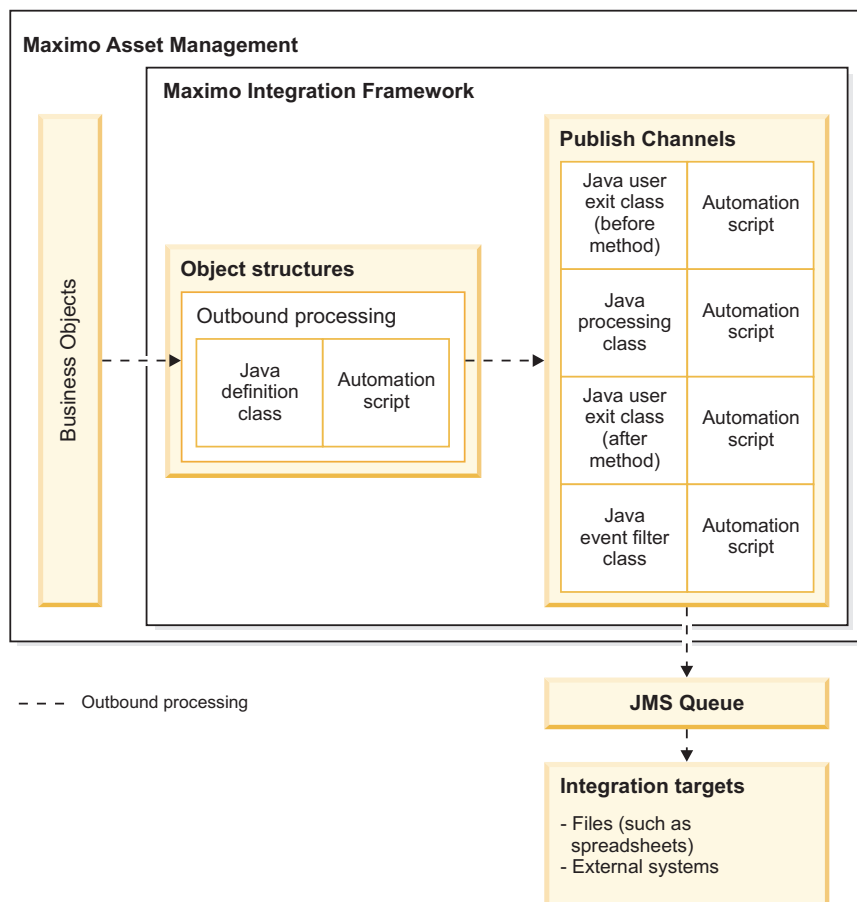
Maximo Asset Management

Maximo Integration Framework

Business Objects

Object structures

Outbound processing

| Java definition class | Automation script |
|---|---|

Publish Channels

| Java user exit class (before method) | Automation script |
|---|---|
| Java processing class | Automation script |
| Java user exit class (after method) | Automation script |
| Java event filter class | Automation script |

JMS Queue

Integration targets

- Files (such as spreadsheets)
- External systems

Outbound processing